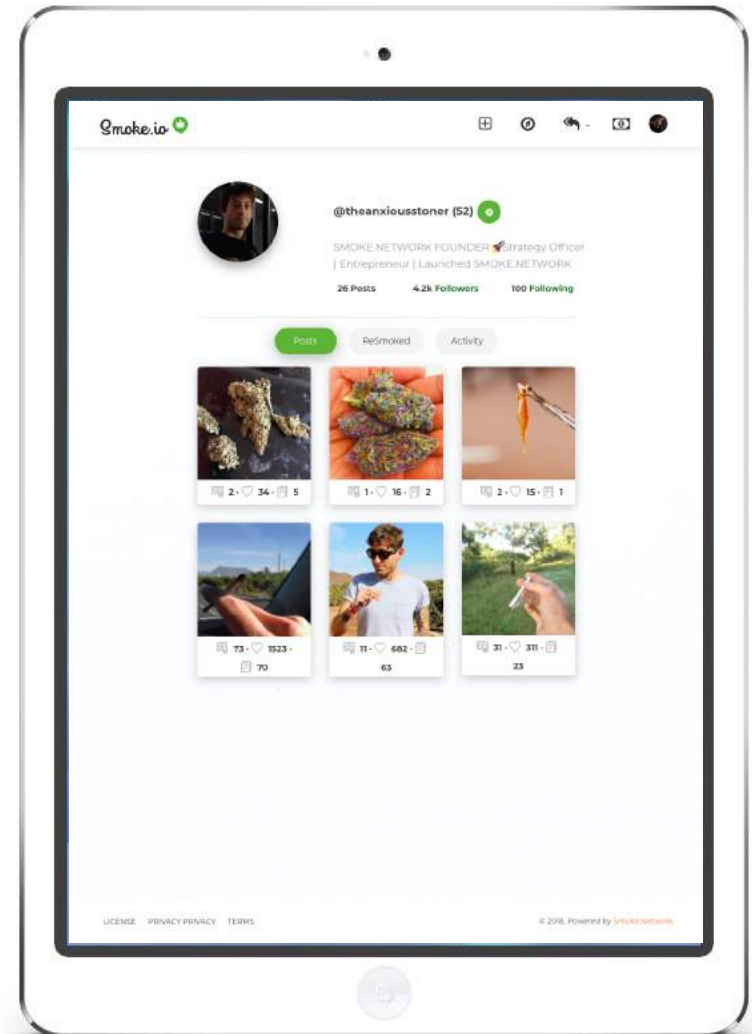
Smoke.io

@theanxiousstoner (52)

SMOKE.NETWORK FOUNDER 🚀Strategy Officer | Entrepreneur | Launched SMOKE.NETWORK

26 Posts 4.2k Followers 100 Following

Posts ReSmoked Activity

2 · 34 · 5

1 · 16 · 2

2 · 15 · 1

73 · 1523 · 70

11 · 682 · 63

31 · 311 · 23

LICENSE PRIVACY PRIVACY TERMS

© 2018, Powered by Smoke.Network